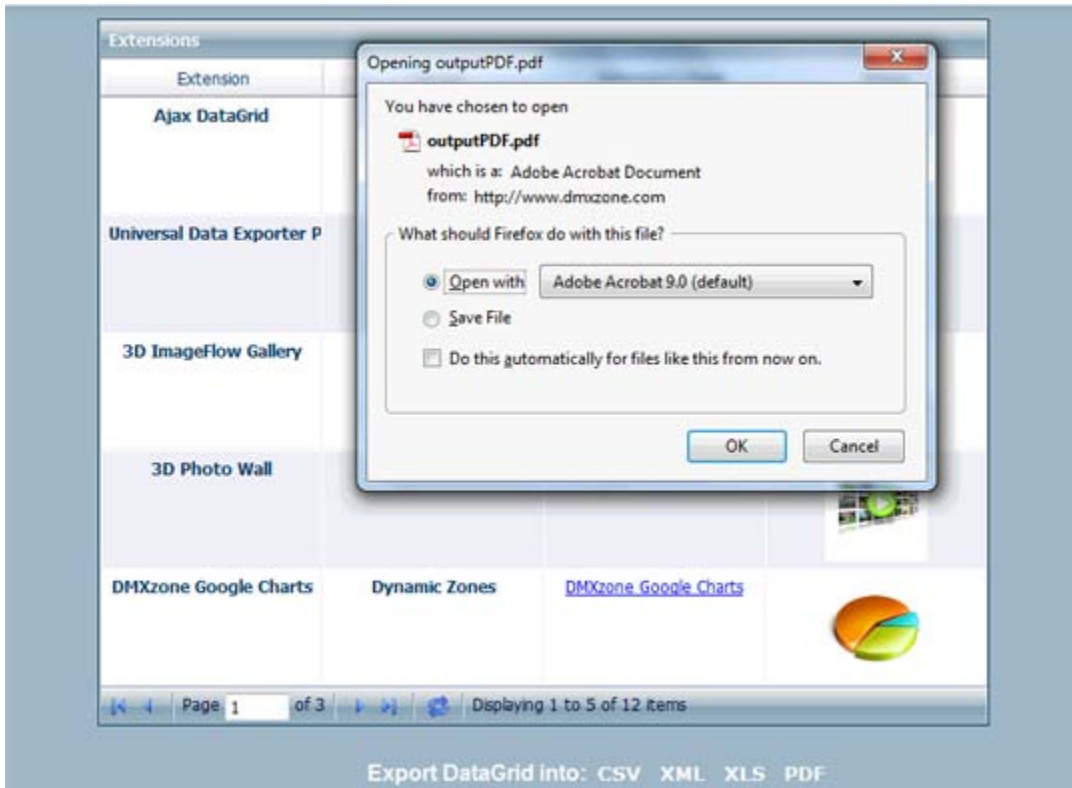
Extensions

Extension

Ajax DataGrid

Universal Data Exporter P

3D ImageFlow Gallery

3D Photo Wall

DMXzone Google Charts

Dynamic Zones

DMXzone Google Charts

Opening outputPDF.pdf

You have chosen to open

outputPDF.pdf

which is a: Adobe Acrobat Document

from: http://www.dmxzone.com

What should Firefox do with this file?

Open with

Adobe Acrobat 9.0 (default)

Save File

Do this automatically for files like this from now on.

OK

Cancel

Page 1 of 3

Displaying 1 to 5 of 12 items

Export DataGrid into: CSV XML XLS PDF